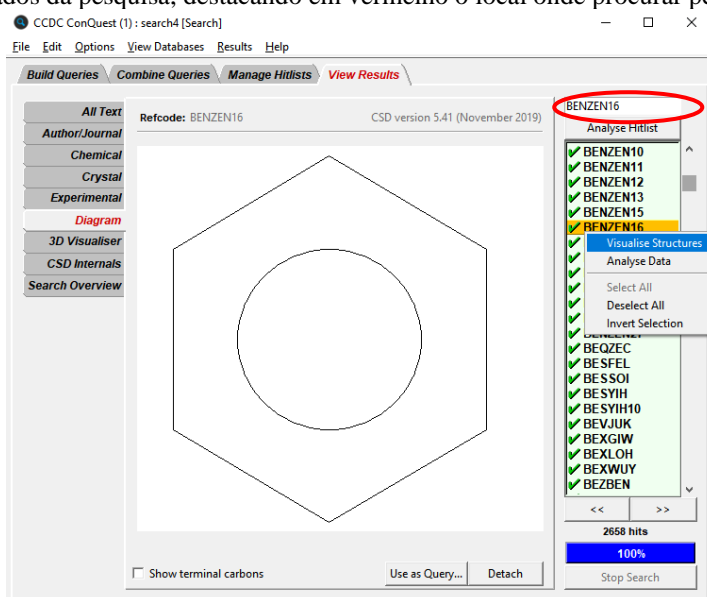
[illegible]dos da pesquisa, destacando em vermelho o local onde procurar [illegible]

CCDC ConQuest (1) : search4 [Search]

File Edit Options View Databases Results Help

Build Queries Combine Queries Manage Hitlists View Results

All Text
Author/Journal
Chemical
Crystal
Experimental
Diagram
3D Visualiser
CSD Internals
Search Overview

Refcode: BENZEN16

CSD version 5.41 (November 2019)

BENZEN16

Analyse Hitlist

BENZEN10
BENZEN11
BENZEN12
BENZEN13
BENZEN15
BENZEN16
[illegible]
BEQZEC
BESFEL
BESSOI
BESYIH
BESYIH10
BEVJUK
BEXGIW
BEXLOH
BEXWUY
BEZBEN

Visualise Structures
Analyse Data
Select All
Deselect All
Invert Selection

<<
>>
2658 hits
100%
Stop Search

Show terminal carbons

Use as Query...
Detach